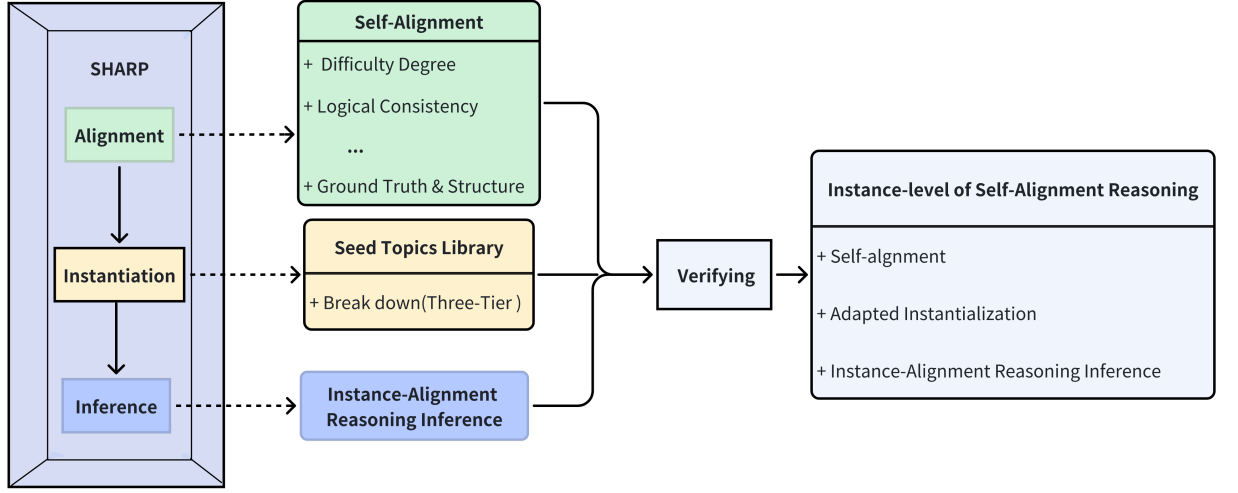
SHARP

Alignment

Instantiation

Inference

Self-Alignment

+ Difficulty Degree

+ Logical Consistency

...

+ Ground Truth & Structure

Seed Topics Library

+ Break down(Three-Tier )

Instance-Alignment Reasoning Inference

Verifying

Instance-level of Self-Alignment Reasoning

+ Self-algnment

+ Adapted Instantialization

+ Instance-Alignment Reasoning Inference